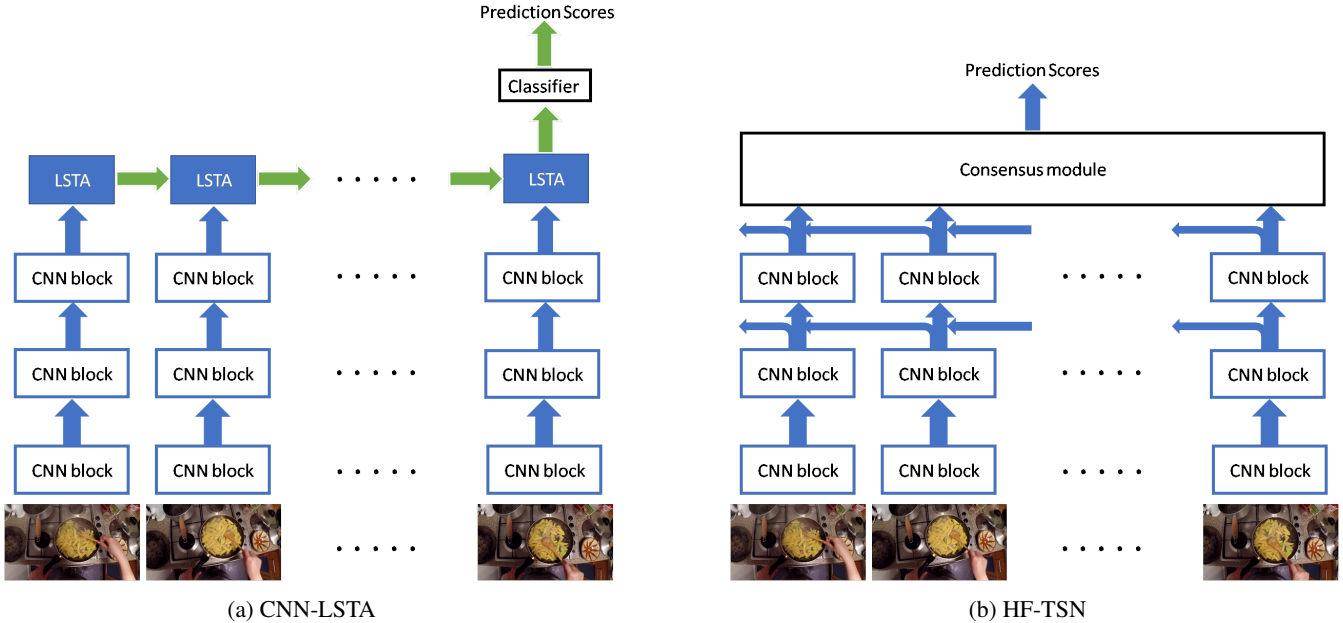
Prediction Scores

Classifier

LSTA LSTA ...... LSTA

CNN block CNN block ...... CNN block

CNN block CNN block ...... CNN block

CNN block CNN block ...... CNN block

......

(a) CNN-LSTA

Prediction Scores

Consensus module

CNN block CNN block ...... CNN block

CNN block CNN block ...... CNN block

CNN block CNN block ...... CNN block

......

(b) HF-TSN